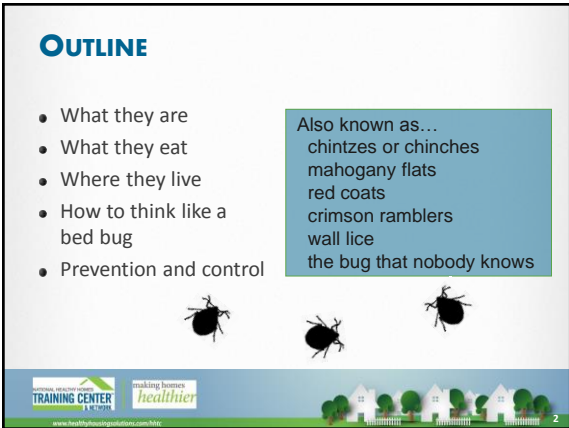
OUTLINE

- What they are
- What they eat
- Where they live
- How to think like a bed bug
- Prevention and control

Also known as…
chintzes or chinches
mahogany flats
red coats
crimson ramblers
wall lice
the bug that nobody knows

NATIONAL HEALTHY HOMES TRAINING CENTER & NETWORK
making homes healthier
www.healthyhousingsolutions.com/nhhtc
2